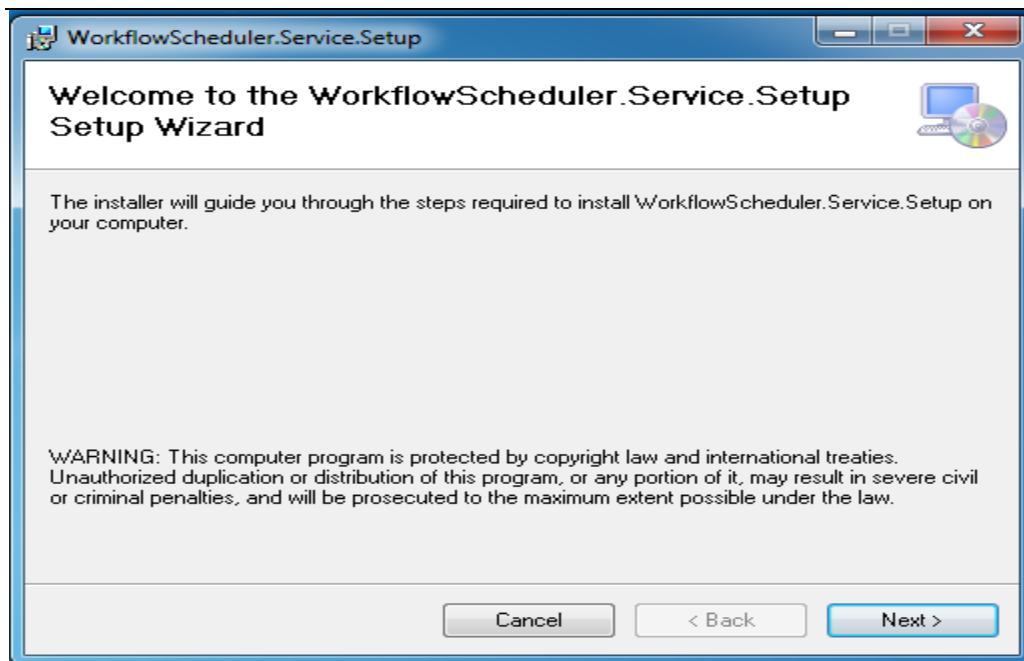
WorkflowScheduler.Service.Setup

Welcome to the WorkflowScheduler.Service.Setup Setup Wizard

The installer will guide you through the steps required to install WorkflowScheduler.Service.Setup on your computer.

WARNING: This computer program is protected by copyright law and international treaties. Unauthorized duplication or distribution of this program, or any portion of it, may result in severe civil or criminal penalties, and will be prosecuted to the maximum extent possible under the law.

Cancel

< Back

Next >